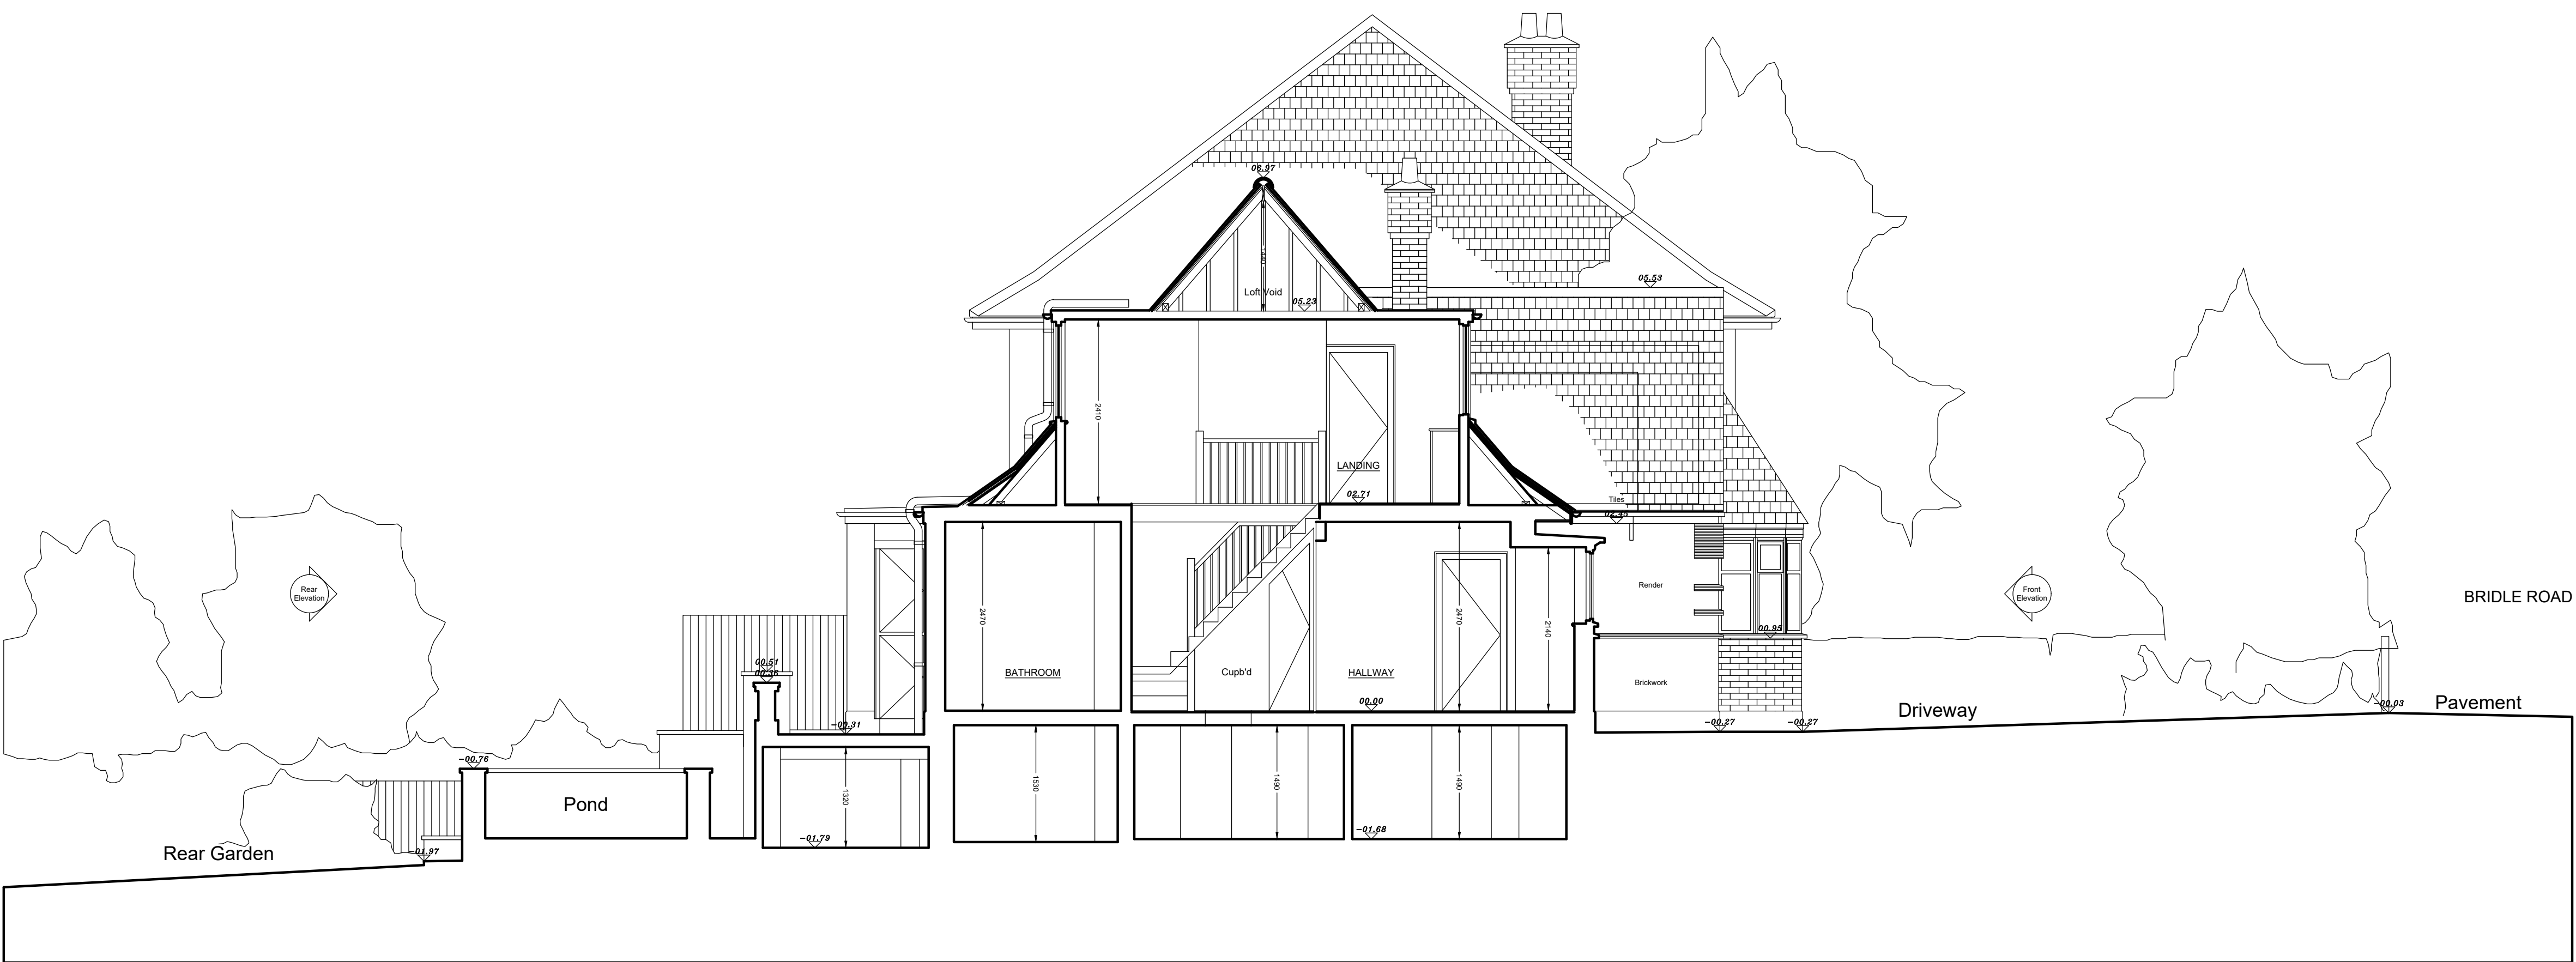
06.97

1120

Loft Void

05.23

05.53

2410

LANDING

02.71

Tiles

02.45

2470

BATHROOM

Cupb'd

HALLWAY

2470

2140

Render

Brickwork

00.95

Rear Elevation

Front Elevation

BRIDLE ROAD

00.51

00.38

-00.31

00.00

-00.27

-00.27

-00.03

Driveway

Pavement

-00.76

Pond

1320

-01.79

1530

1490

1490

-01.68

Rear Garden

-01.97